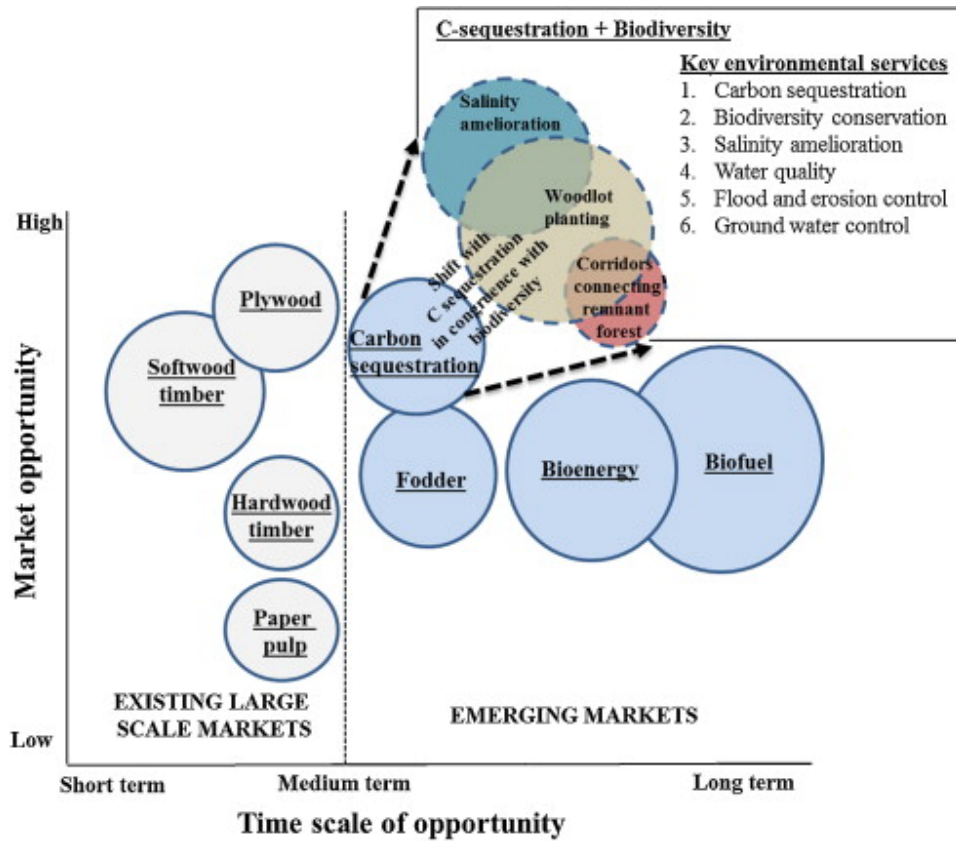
C-sequestration + Biodiversity

Key environmental services
1. Carbon sequestration
2. Biodiversity conservation
3. Salinity amelioration
4. Water quality
5. Flood and erosion control
6. Ground water control

Salinity amelioration

Woodlot planting

Shift with C sequestration in congruence with biodiversity

Corridors connecting remnant forest

High

Market opportunity

Low

Plywood

Softwood timber

Hardwood timber

Paper pulp

Carbon sequestration

Fodder

Bioenergy

Biofuel

EXISTING LARGE SCALE MARKETS

EMERGING MARKETS

Short term

Medium term

Long term

Time scale of opportunity